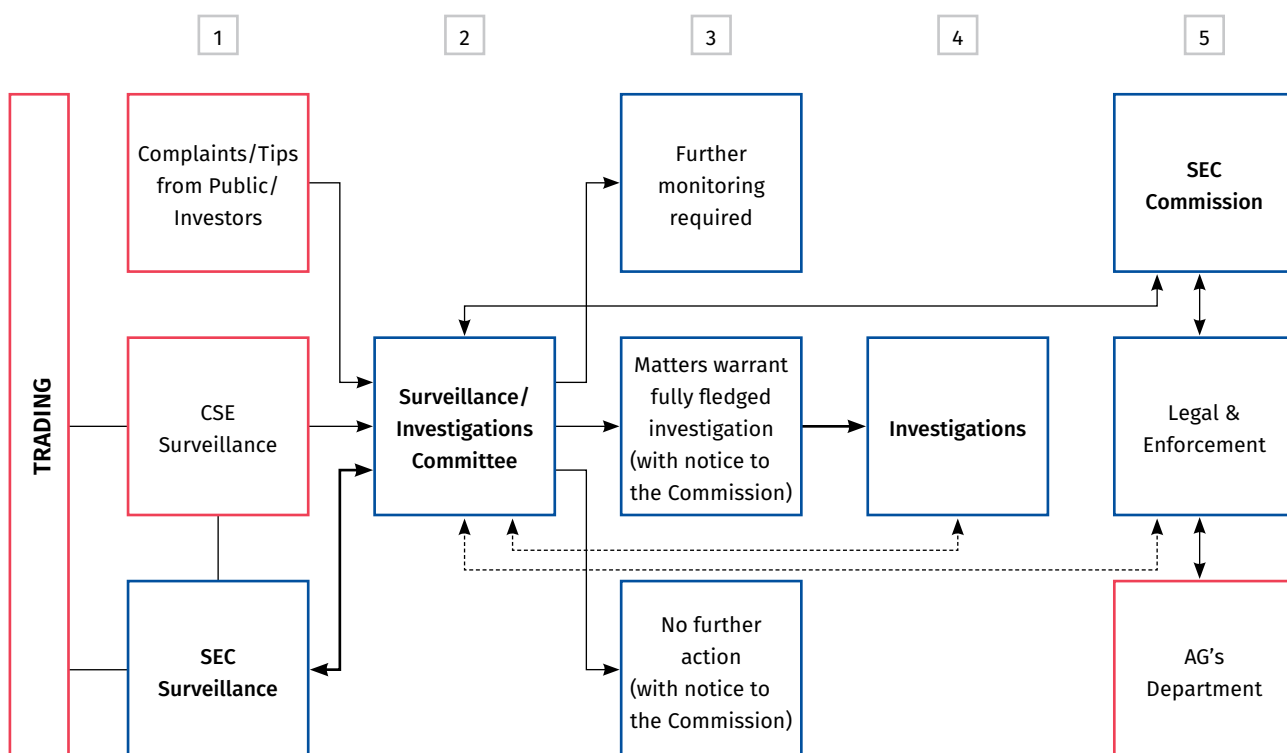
1

2

3

4

5

TRADING

Complaints/Tips from Public/ Investors

CSE Surveillance

SEC Surveillance

Surveillance/ Investigations Committee

Further monitoring required

Matters warrant fully fledged investigation (with notice to the Commission)

No further action (with notice to the Commission)

Investigations

SEC Commission

Legal & Enforcement

AG's Department